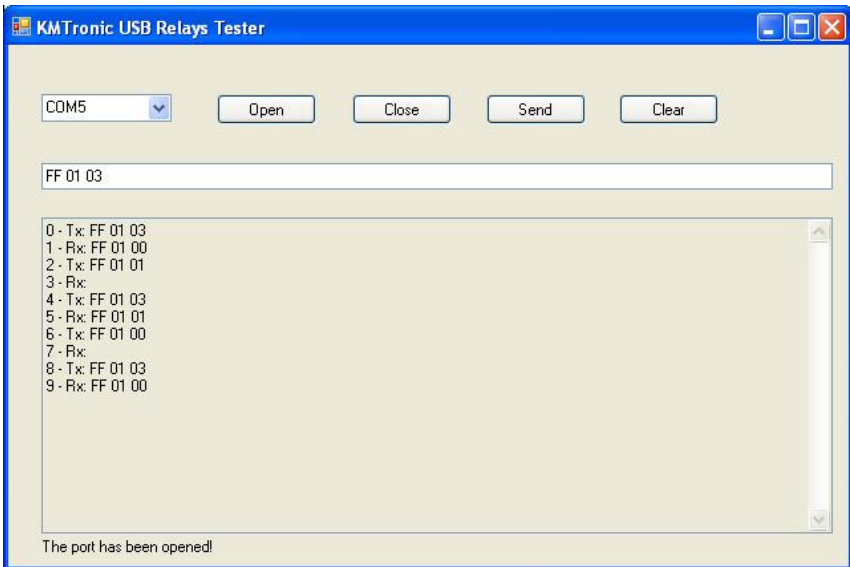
KMTronic USB Relays Tester

COM5

Open

Close

Send

Clear

FF 01 03

0 - Tx: FF 01 03
1 - Rx: FF 01 00
2 - Tx: FF 01 01
3 - Rx:
4 - Tx: FF 01 03
5 - Rx: FF 01 01
6 - Tx: FF 01 00
7 - Rx:
8 - Tx: FF 01 03
9 - Rx: FF 01 00

The port has been opened!